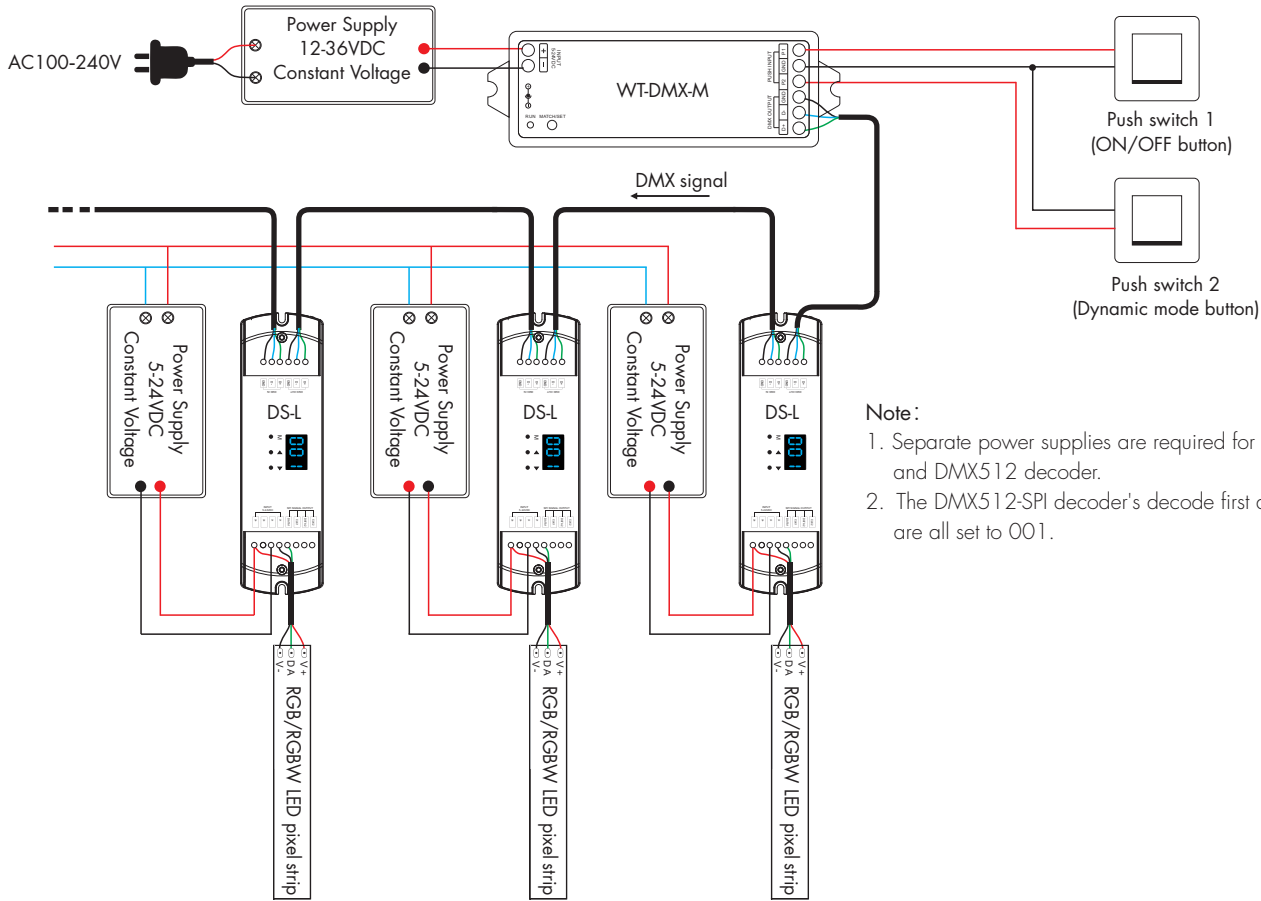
AC100-240V

Power Supply
12-36VDC
Constant Voltage

WT-DMX-M

RUN MATCH/SET

Push switch 1
(ON/OFF button)

Push switch 2
(Dynamic mode button)

DMX signal

Power Supply
5-24VDC
Constant Voltage

DS-L

Power Supply
5-24VDC
Constant Voltage

DS-L

Power Supply
5-24VDC
Constant Voltage

DS-L

Note:
1. Separate power supplies are required for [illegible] and DMX512 decoder.
2. The DMX512-SPI decoder's decode first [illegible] are all set to 001.

V+
DA
V-
RGB/RGBW LED pixel strip

V+
DA
V-
RGB/RGBW LED pixel strip

V+
DA
V-
RGB/RGBW LED pixel strip